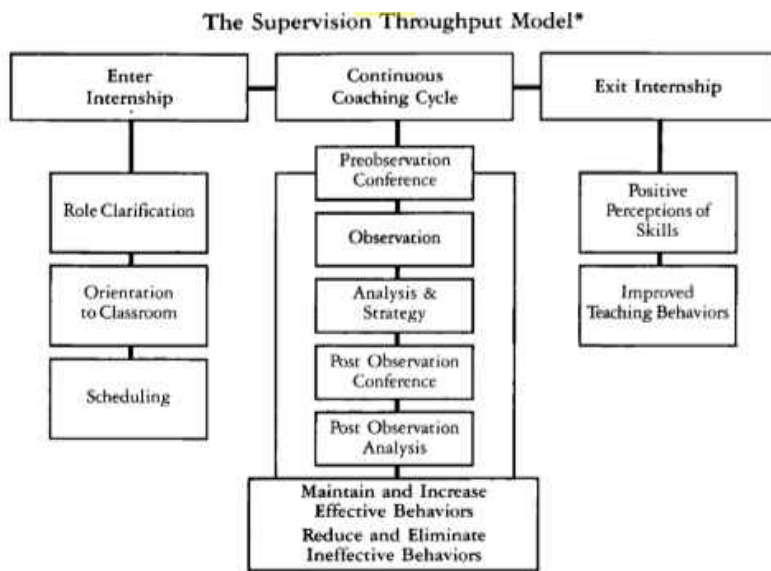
The Supervision Throughput Model*

Enter Internship

Role Clarification

Orientation to Classroom

Scheduling

Continuous Coaching Cycle

Preobservation Conference

Observation

Analysis & Strategy

Post Observation Conference

Post Observation Analysis

Maintain and Increase Effective Behaviors
Reduce and Eliminate Ineffective Behaviors

Exit Internship

Positive Perceptions of Skills

Improved Teaching Behaviors